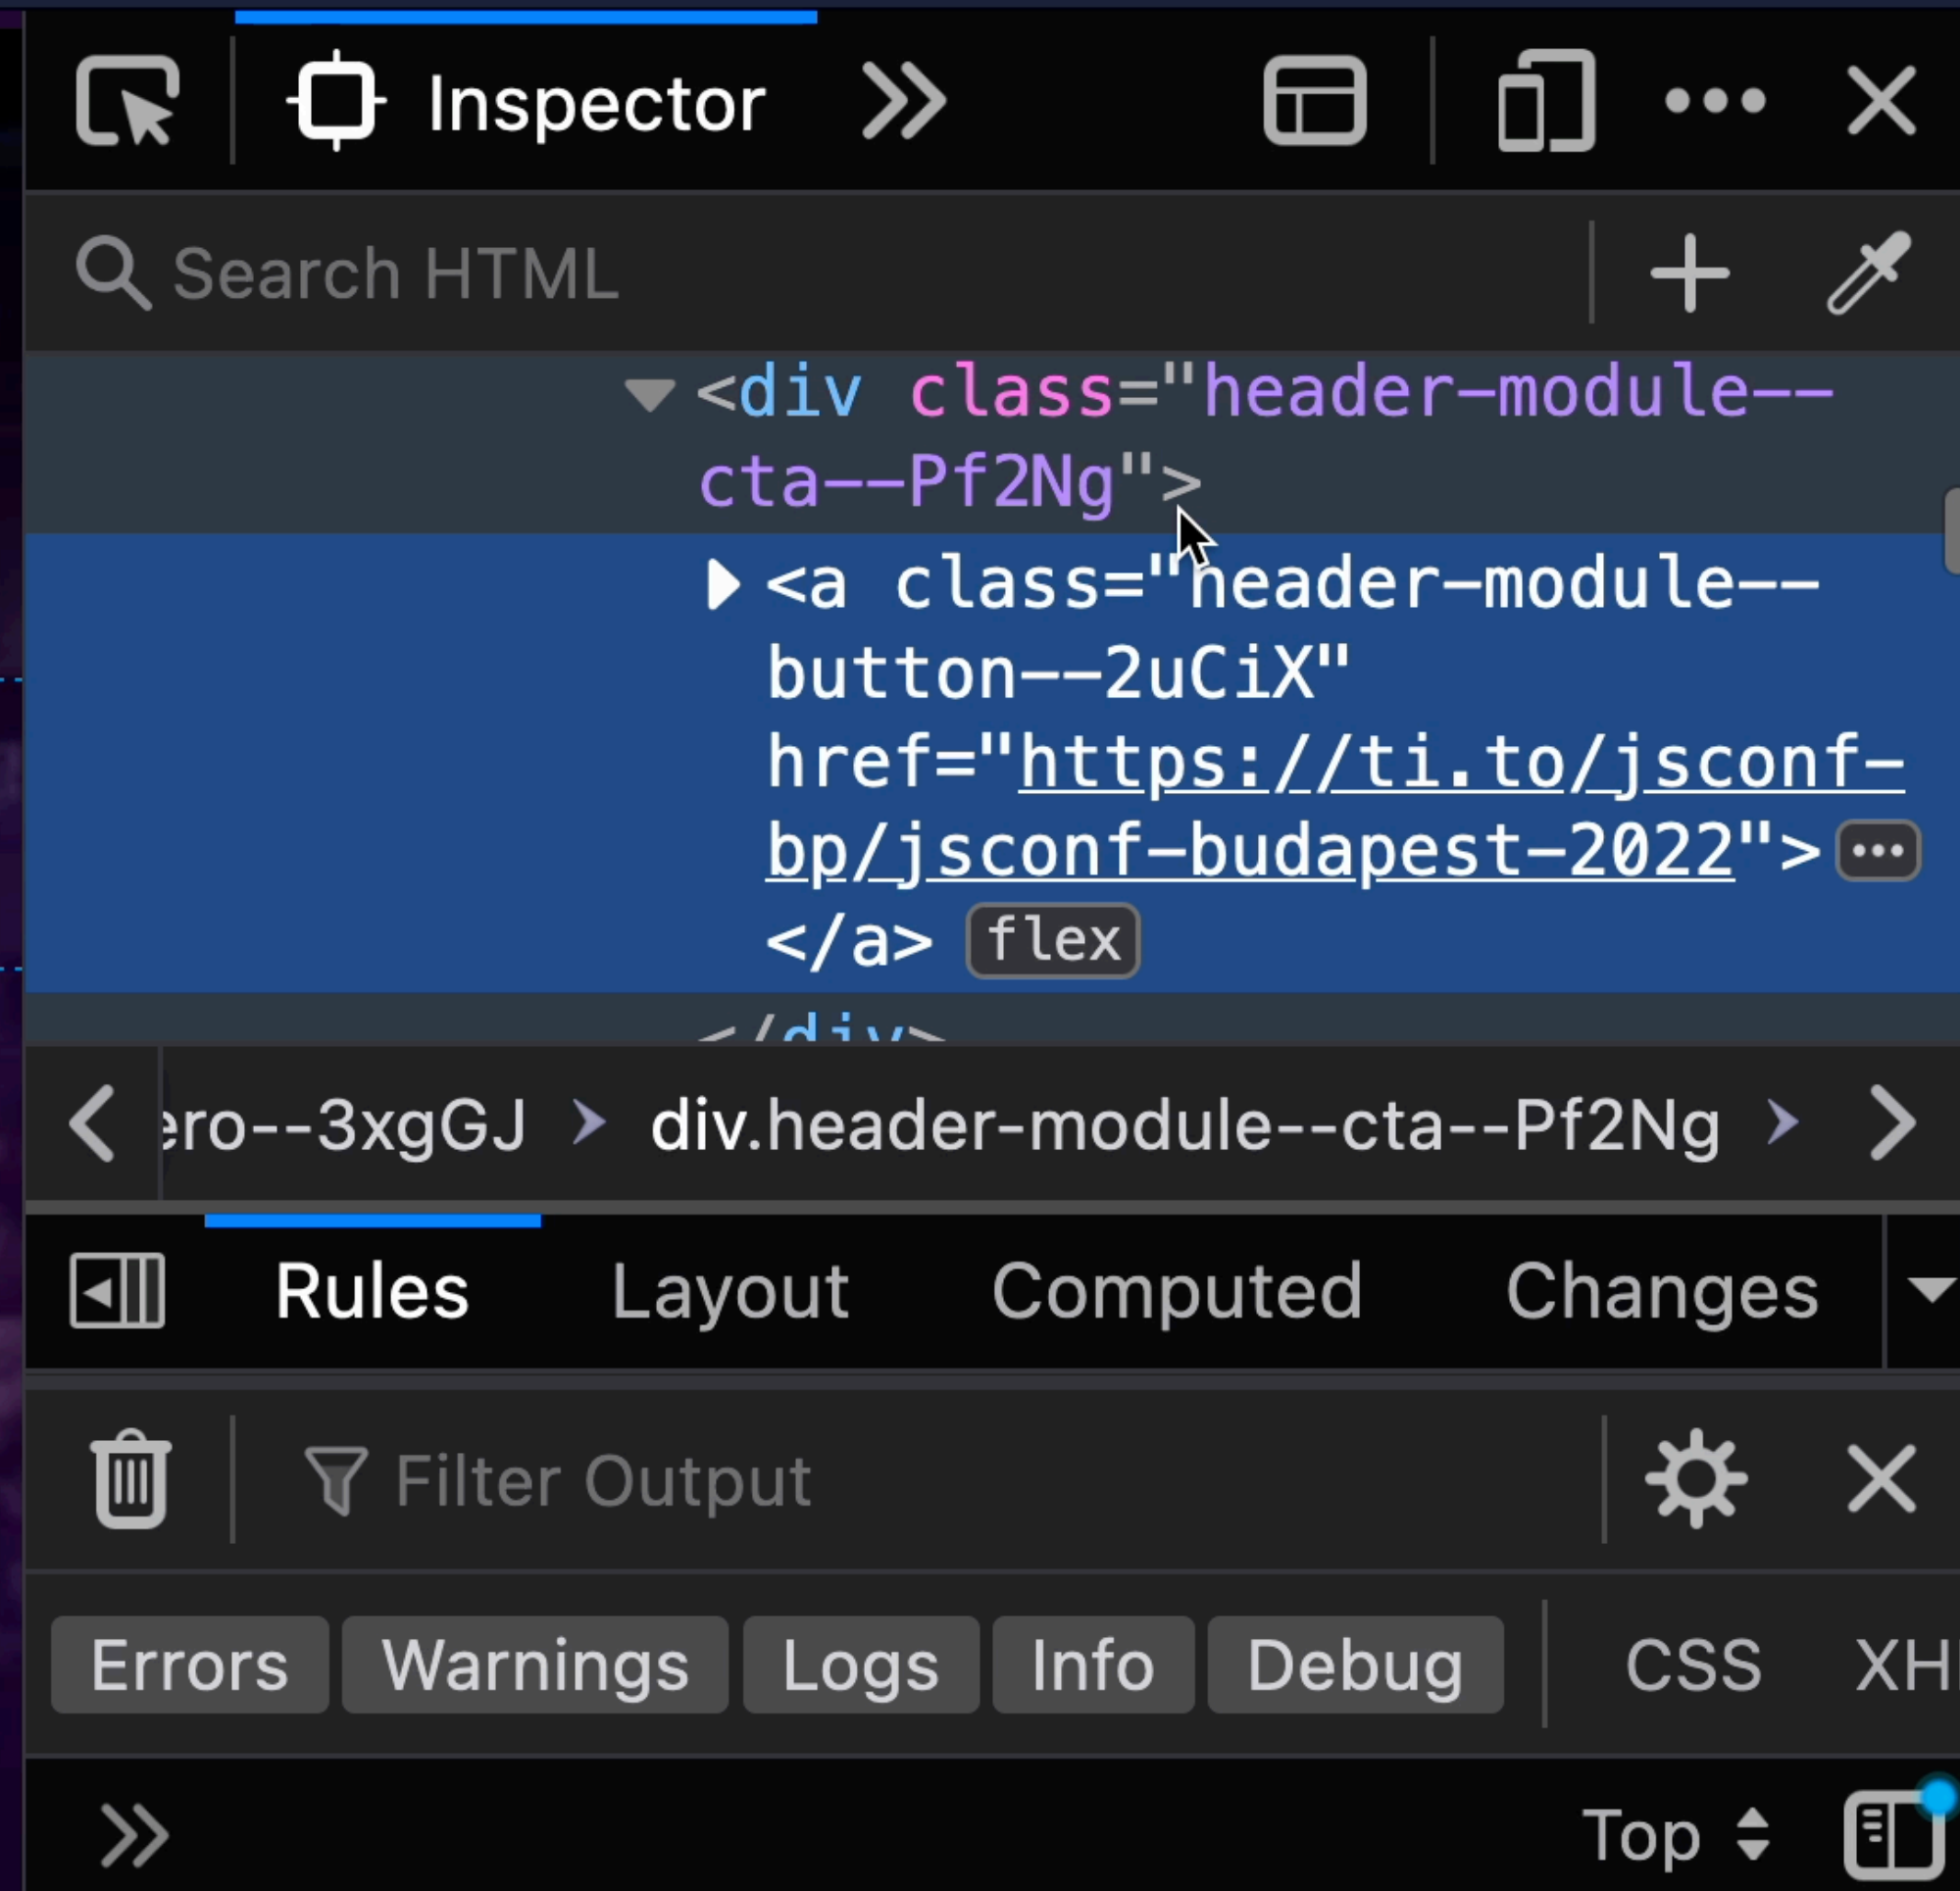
Inspector

Search HTML

<div class="header-module--cta--Pf2Ng">

<a class="header-module--button--2uCiX" href="https://ti.to/jsconf-bp/jsconf-budapest-2022"> ••• </a> flex

</div>

ero--3xgGJ > div.header-module--cta--Pf2Ng >

Rules Layout Computed Changes

Filter Output

Errors Warnings Logs Info Debug CSS XH

Top